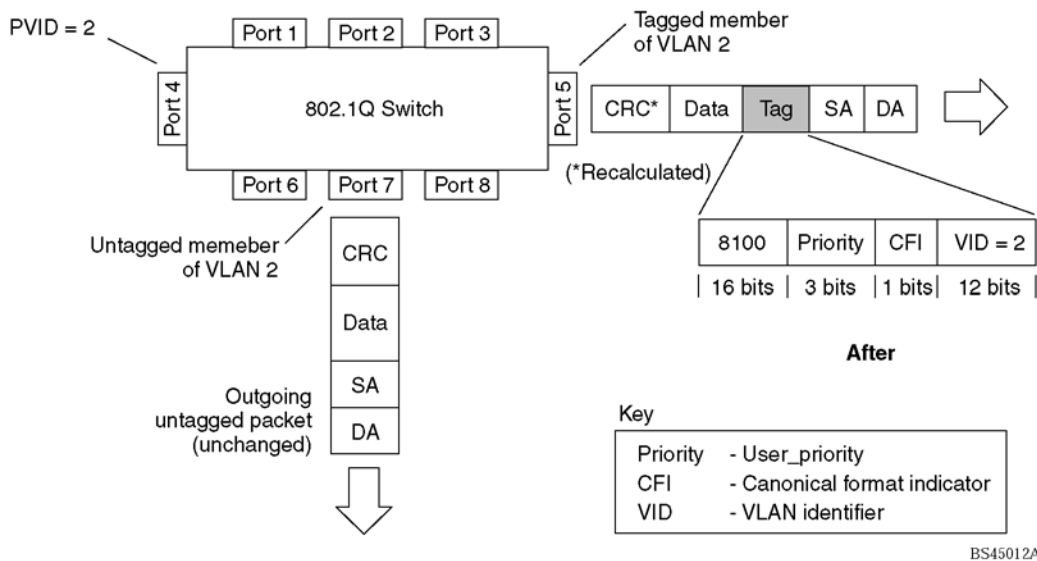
PVID = 2

Port 1 Port 2 Port 3

Tagged member of VLAN 2

Port 4

802.1Q Switch

Port 5

| CRC* | Data | Tag | SA | DA |
|---|---|---|---|---|

(*Recalculated)

Port 6 Port 7 Port 8

| 8100 | Priority | CFI | VID = 2 |
|---|---|---|---|
| 16 bits | 3 bits | 1 bits | 12 bits |

Untagged memeber of VLAN 2

| CRC |
|---|
| Data |
| SA |
| DA |

After

Outgoing untagged packet (unchanged)

Key

Priority - User_priority
CFI - Canonical format indicator
VID - VLAN identifier

BS45012A